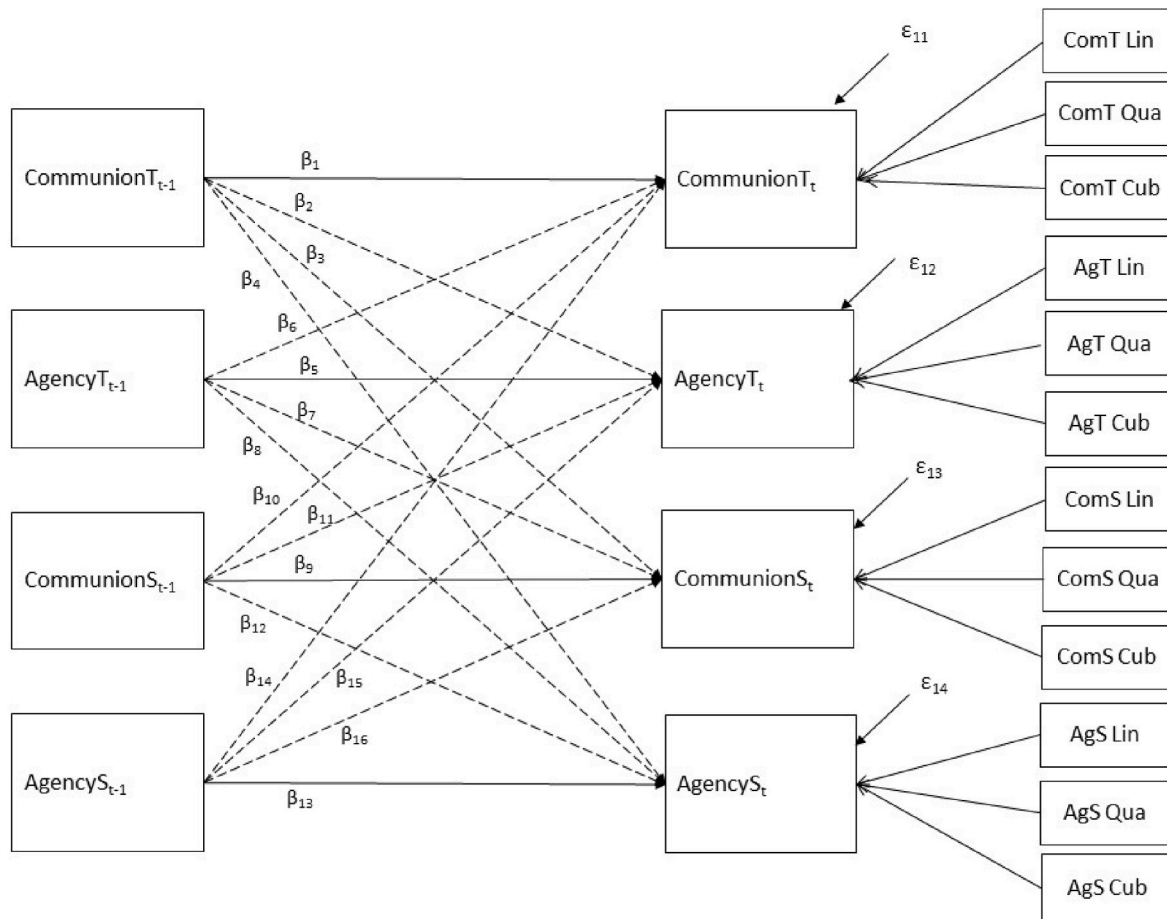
$\varepsilon_{11}$

ComT Lin

ComT Qua

ComT Cub

Communion$T_{t-1}$

$\beta_1$

$\beta_2$

$\beta_3$

$\beta_4$

$\beta_6$

Communion$T_t$

$\varepsilon_{12}$

AgT Lin

AgT Qua

AgT Cub

Agency$T_{t-1}$

$\beta_5$

$\beta_7$

$\beta_8$

Agency$T_t$

$\varepsilon_{13}$

ComS Lin

ComS Qua

ComS Cub

$\beta_{10}$

$\beta_{11}$

Communion$S_{t-1}$

$\beta_9$

$\beta_{12}$

Communion$S_t$

$\varepsilon_{14}$

AgS Lin

AgS Qua

AgS Cub

$\beta_{14}$

$\beta_{15}$

$\beta_{16}$

Agency$S_{t-1}$

$\beta_{13}$

Agency$S_t$